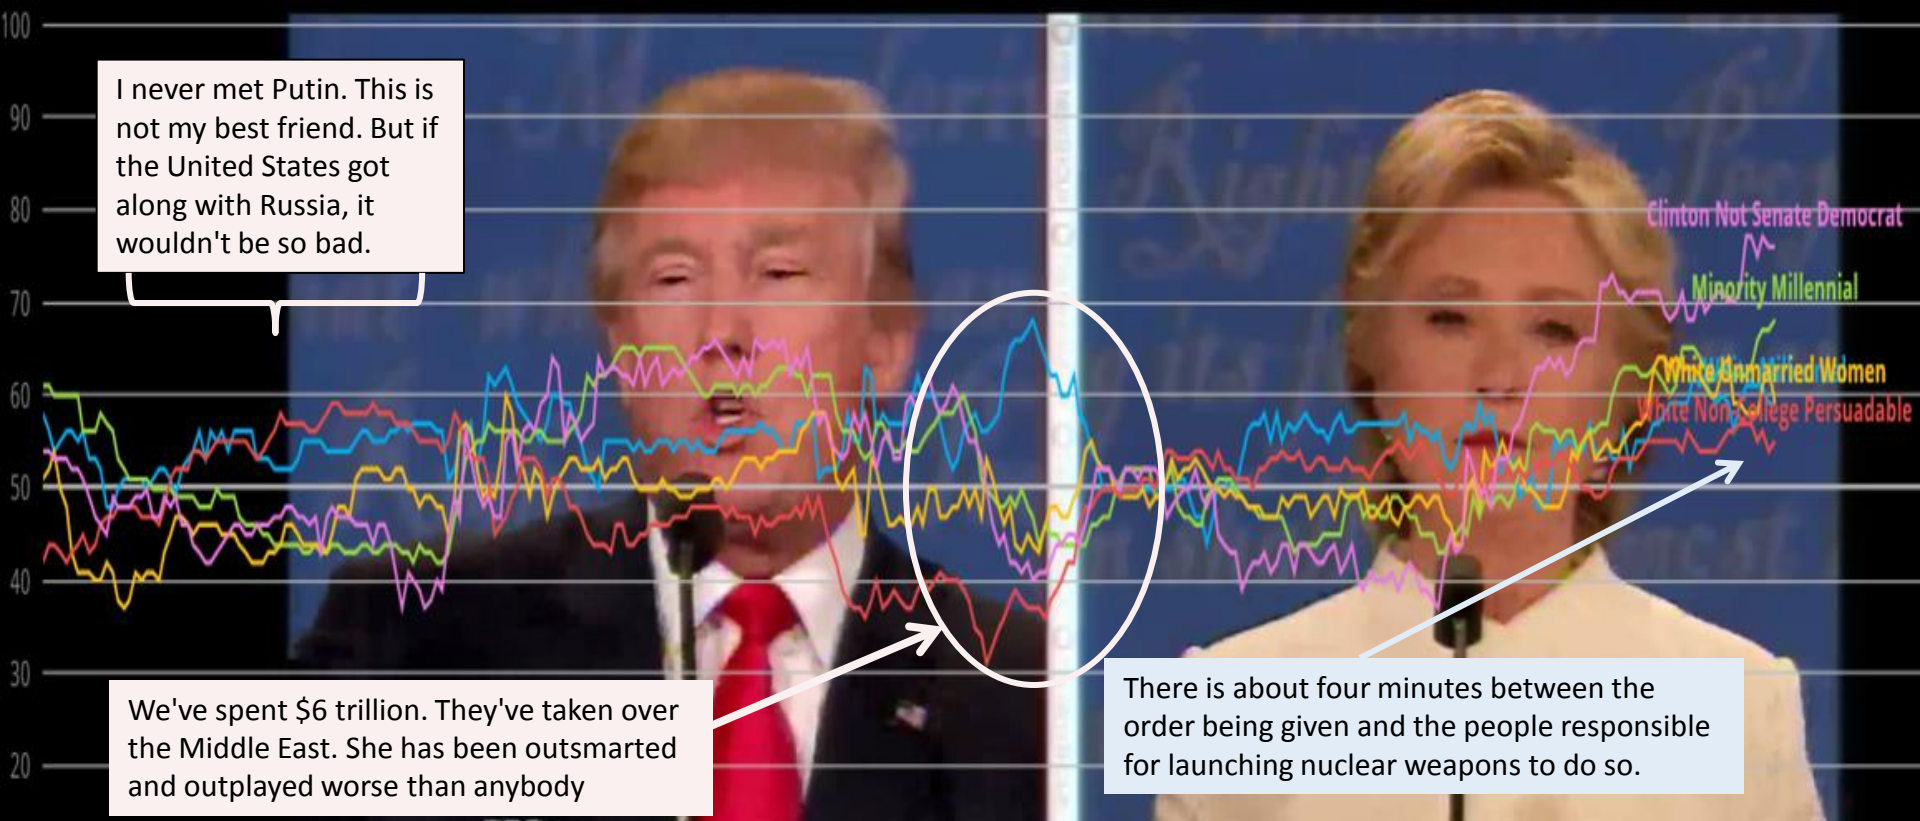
100
90
80
70
60
50
40
30
20

I never met Putin. This is not my best friend. But if the United States got along with Russia, it wouldn't be so bad.

Clinton Not Senate Democrat
Minority Millennial
White Unmarried Women
White Non College Persuadable

We've spent $6 trillion. They've taken over the Middle East. She has been outsmarted and outplayed worse than anybody

There is about four minutes between the order being given and the people responsible for launching nuclear weapons to do so.